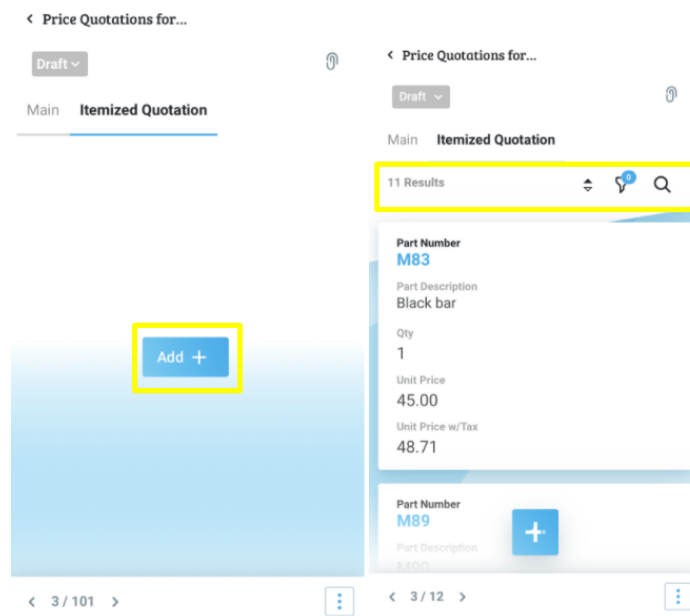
< Price Quotations for...

Draft

Main Itemized Quotation

Add +

< 3 / 101 >

< Price Quotations for...

Draft

Main Itemized Quotation

11 Results

0

Part Number
M83
Part Description
Black bar
Qty
1
Unit Price
45.00
Unit Price w/Tax
48.71

Part Number
M89
Part Description
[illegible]

+

< 3 / 12 >